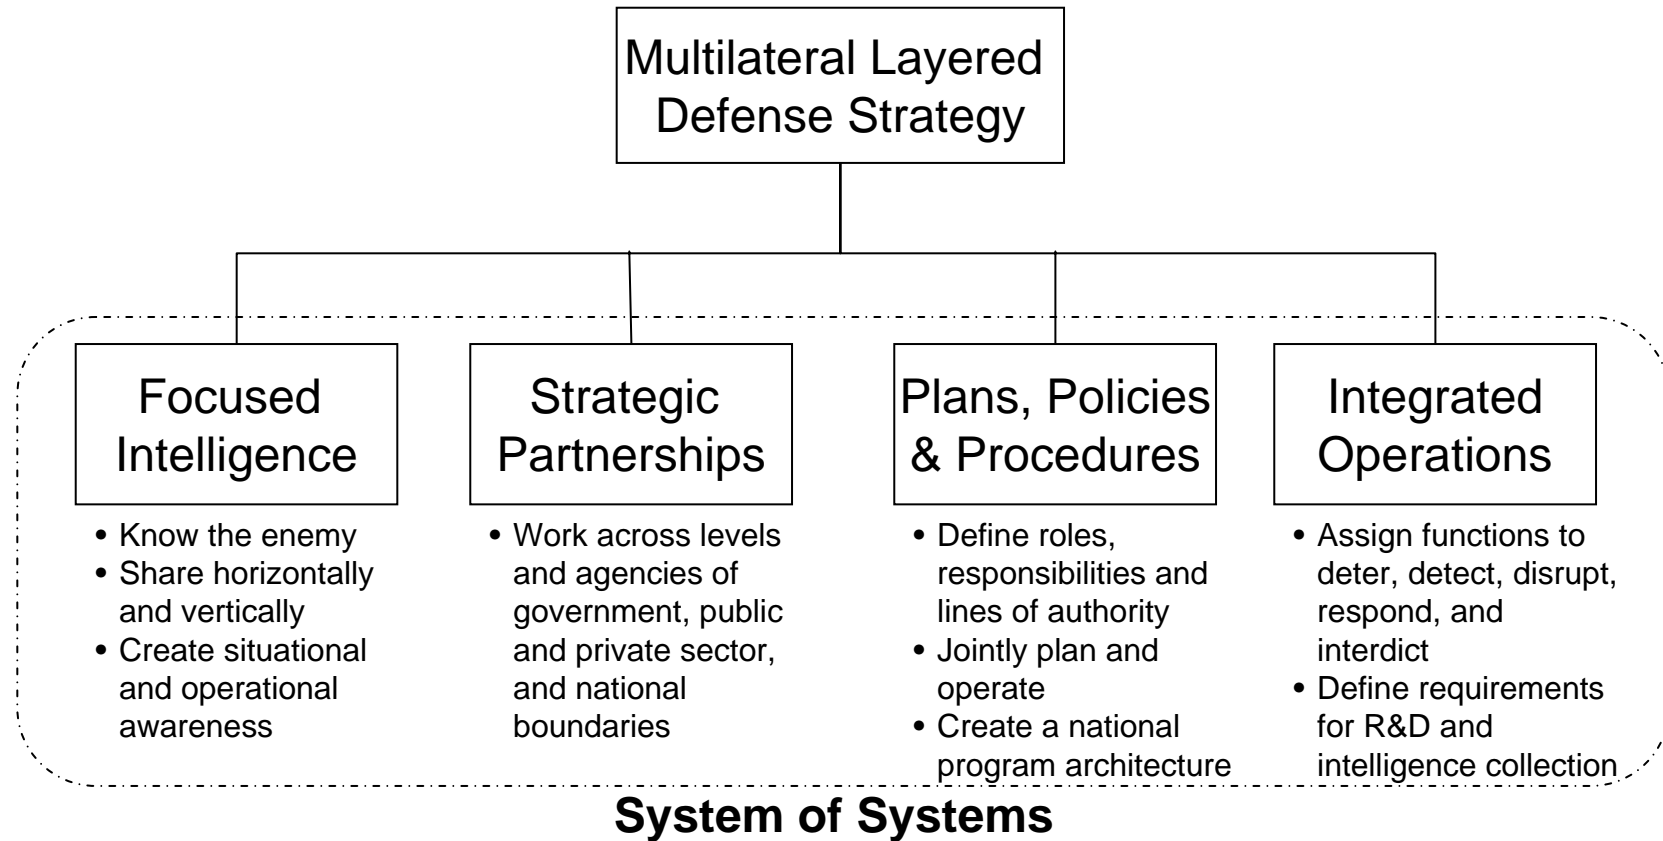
Multilateral Layered Defense Strategy

Focused Intelligence
• Know the enemy
• Share horizontally and vertically
• Create situational and operational awareness

Strategic Partnerships
• Work across levels and agencies of government, public and private sector, and national boundaries

Plans, Policies & Procedures
• Define roles, responsibilities and lines of authority
• Jointly plan and operate
• Create a national program architecture

Integrated Operations
• Assign functions to deter, detect, disrupt, respond, and interdict
• Define requirements for R&D and intelligence collection

System of Systems